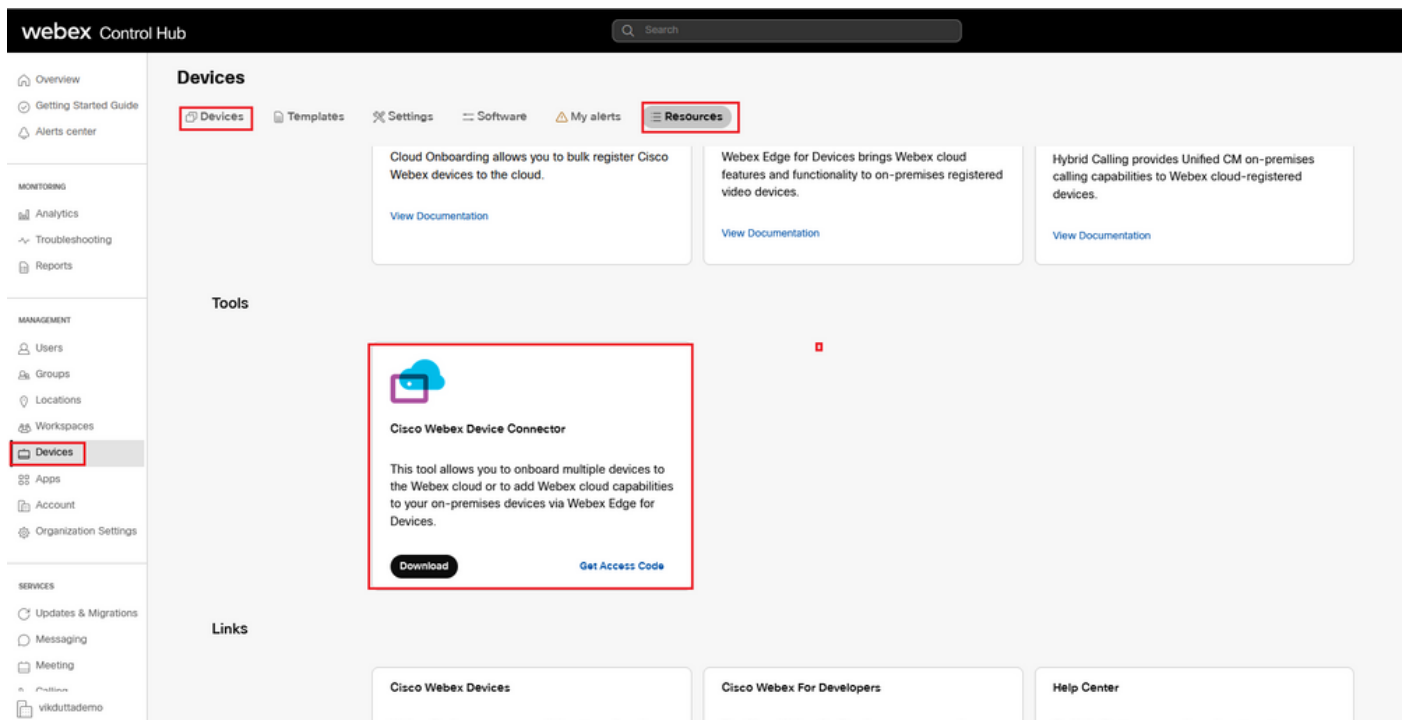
webex Control Hub

Search

Overview
Getting Started Guide
Alerts center

MONITORING
Analytics
Troubleshooting
Reports

MANAGEMENT
Users
Groups
Locations
Workspaces
Devices
Apps
Account
Organization Settings

SERVICES
Updates & Migrations
Messaging
Meeting
Calling
vikduttademo

Devices

Devices Templates Settings Software My alerts Resources

Cloud Onboarding allows you to bulk register Cisco Webex devices to the cloud.

View Documentation

Webex Edge for Devices brings Webex cloud features and functionality to on-premises registered video devices.

View Documentation

Hybrid Calling provides Unified CM on-premises calling capabilities to Webex cloud-registered devices.

View Documentation

Tools

Cisco Webex Device Connector

This tool allows you to onboard multiple devices to the Webex cloud or to add Webex cloud capabilities to your on-premises devices via Webex Edge for Devices.

Download

Get Access Code

Links

Cisco Webex Devices

Cisco Webex For Developers

Help Center